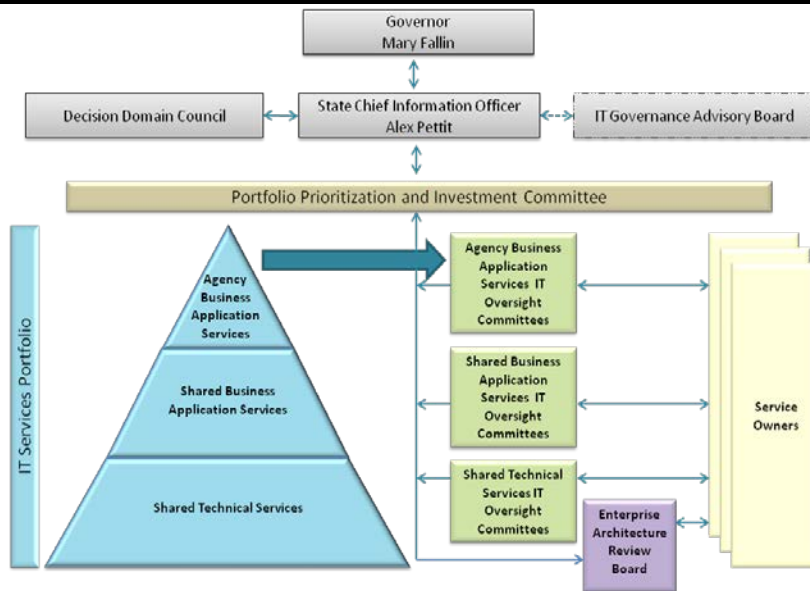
Governor
Mary Fallin

Decision Domain Council

State Chief Information Officer
Alex Pettit

IT Governance Advisory Board

Portfolio Prioritization and Investment Committee

IT Services Portfolio

Agency Business Application Services

Shared Business Application Services

Shared Technical Services

Agency Business Application Services IT Oversight Committees

Shared Business Application Services IT Oversight Committees

Shared Technical Services IT Oversight Committees

Enterprise Architecture Review Board

Service Owners